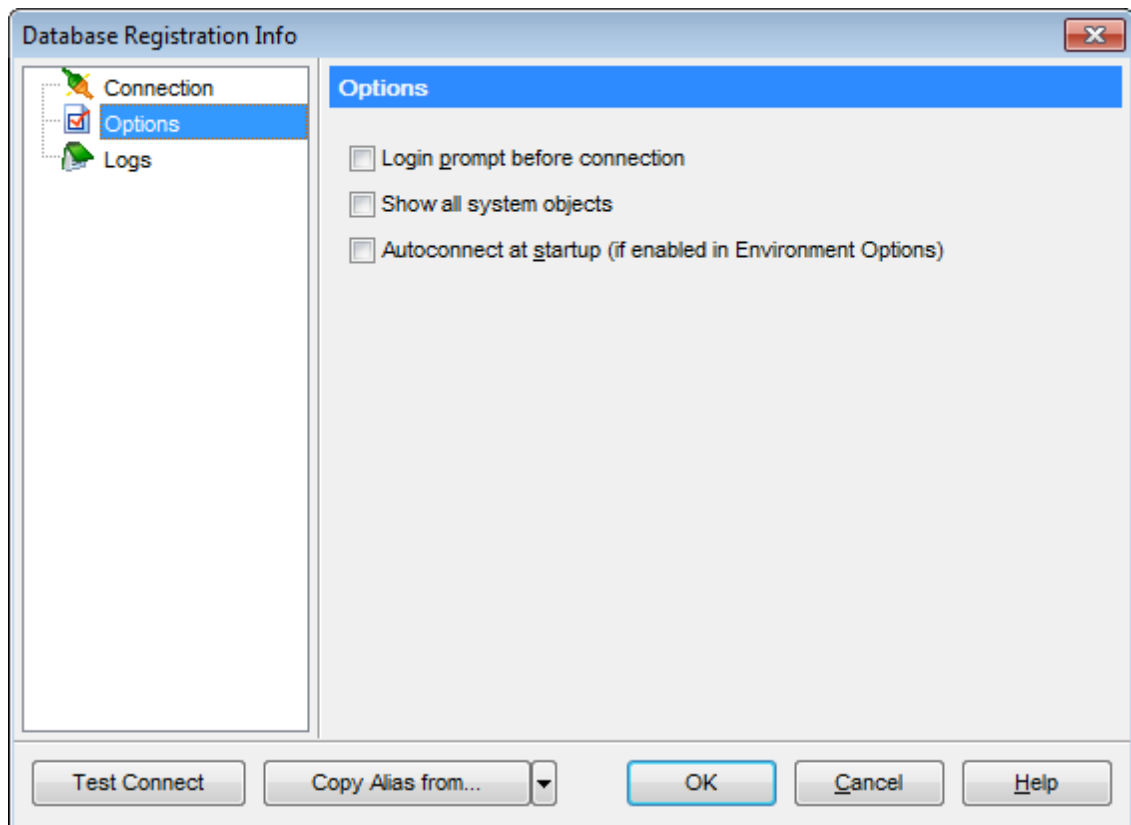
Database Registration Info

Connection
Options
Logs

Options

Login prompt before connection
Show all system objects
Autoconnect at startup (if enabled in Environment Options)

Test Connect
Copy Alias from...
OK
Cancel
Help